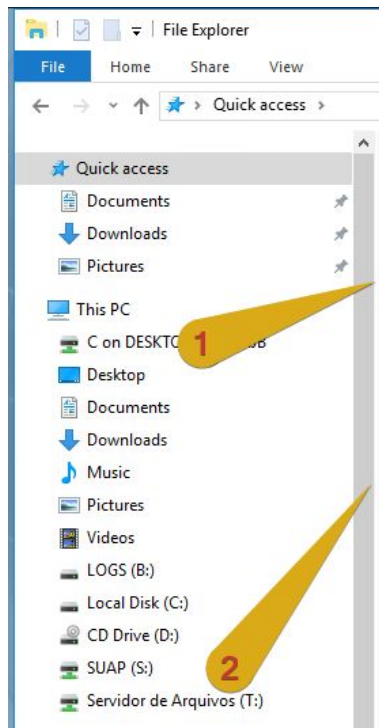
File Explorer

File Home Share View

Quick access >

Quick access
Documents
Downloads
Pictures

This PC
C on DESKTO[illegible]B
1
Desktop
Documents
Downloads
Music
Pictures
Videos
LOGS (B:)
Local Disk (C:)
CD Drive (D:)
SUAP (S:)
2
Servidor de Arquivos (T:)